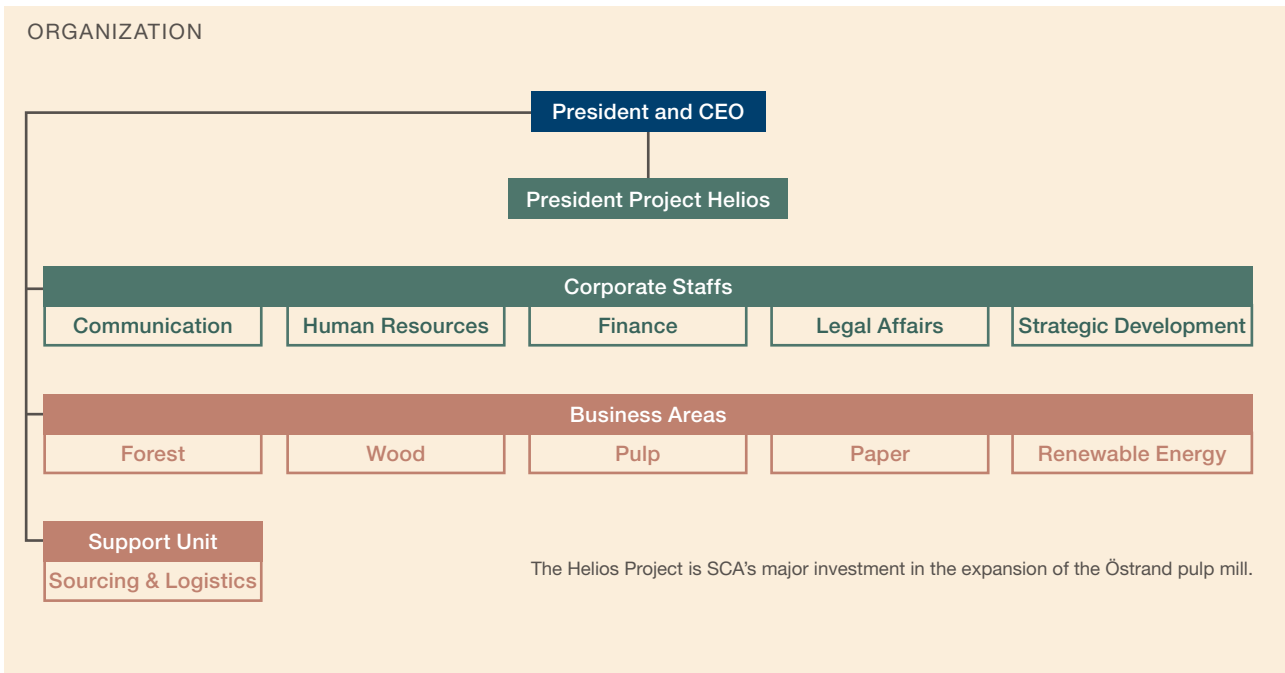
ORGANIZATION

President and CEO

President Project Helios

Corporate Staffs

Communication

Human Resources

Finance

Legal Affairs

Strategic Development

Business Areas

Forest

Wood

Pulp

Paper

Renewable Energy

Support Unit

Sourcing & Logistics

The Helios Project is SCA's major investment in the expansion of the Östrand pulp mill.